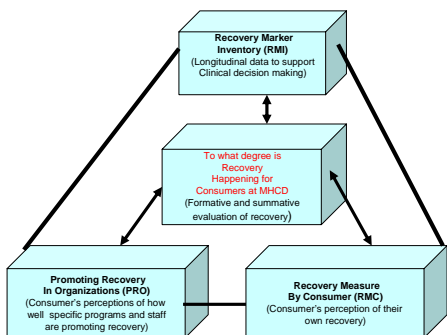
Recovery Marker Inventory (RMI)
(Longitudinal data to support Clinical decision making)

To what degree is Recovery Happening for Consumers at MHCD
(Formative and summative evaluation of recovery)

Promoting Recovery In Organizations (PRO)
(Consumer's perceptions of how well specific programs and staff are promoting recovery)

Recovery Measure By Consumer (RMC)
(Consumer's perception of their own recovery)